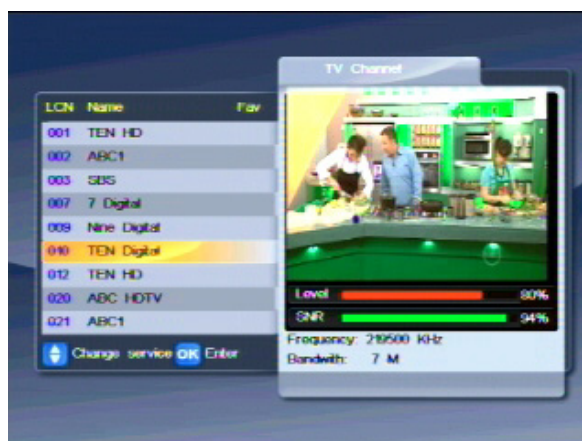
TV Channel

| LCN | Name | Fav |
|---|---|---|
| 001 | TEN HD | |
| 002 | ABC1 | |
| 003 | SBS | |
| 007 | 7 Digital | |
| 009 | Nine Digital | |
| 010 | TEN Digital | |
| 012 | TEN HD | |
| 020 | ABC HDTV | |
| 021 | ABC1 | |

Change service OK Enter

Level 80%
SNR 94%
Frequency: 219500 KHz
Bandwith: 7 M